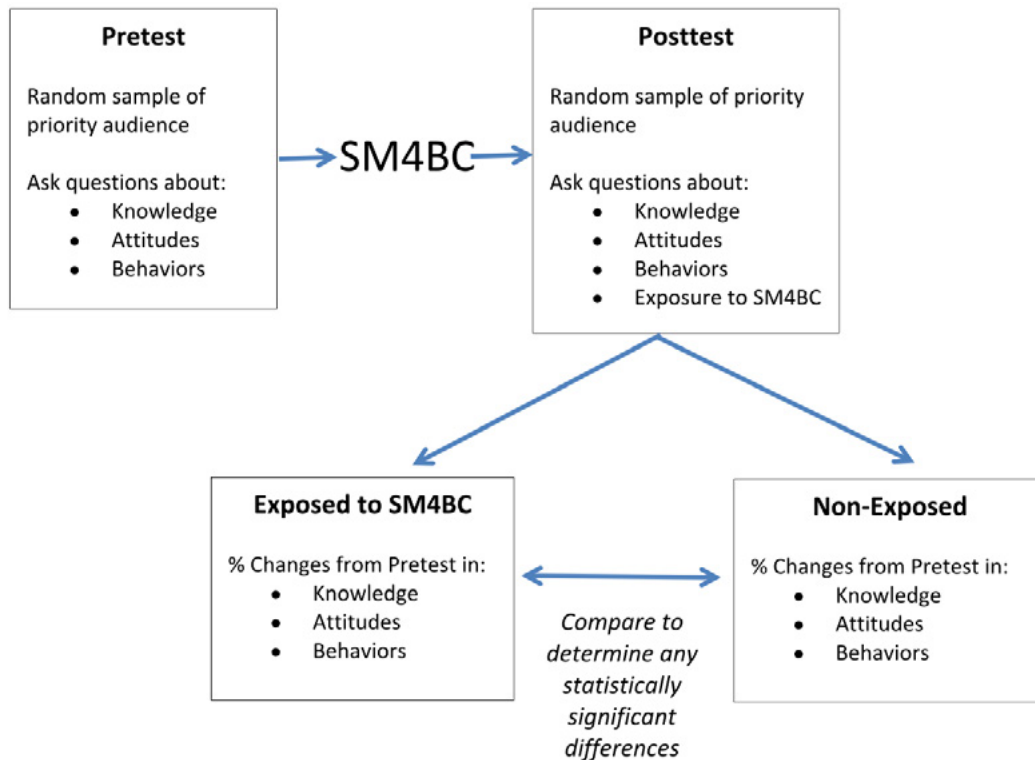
**Pretest**

Random sample of priority audience

Ask questions about:
- Knowledge
- Attitudes
- Behaviors

SM4BC

**Posttest**

Random sample of priority audience

Ask questions about:
- Knowledge
- Attitudes
- Behaviors
- Exposure to SM4BC

**Exposed to SM4BC**

% Changes from Pretest in:
- Knowledge
- Attitudes
- Behaviors

*Compare to determine any statistically significant differences*

**Non-Exposed**

% Changes from Pretest in:
- Knowledge
- Attitudes
- Behaviors